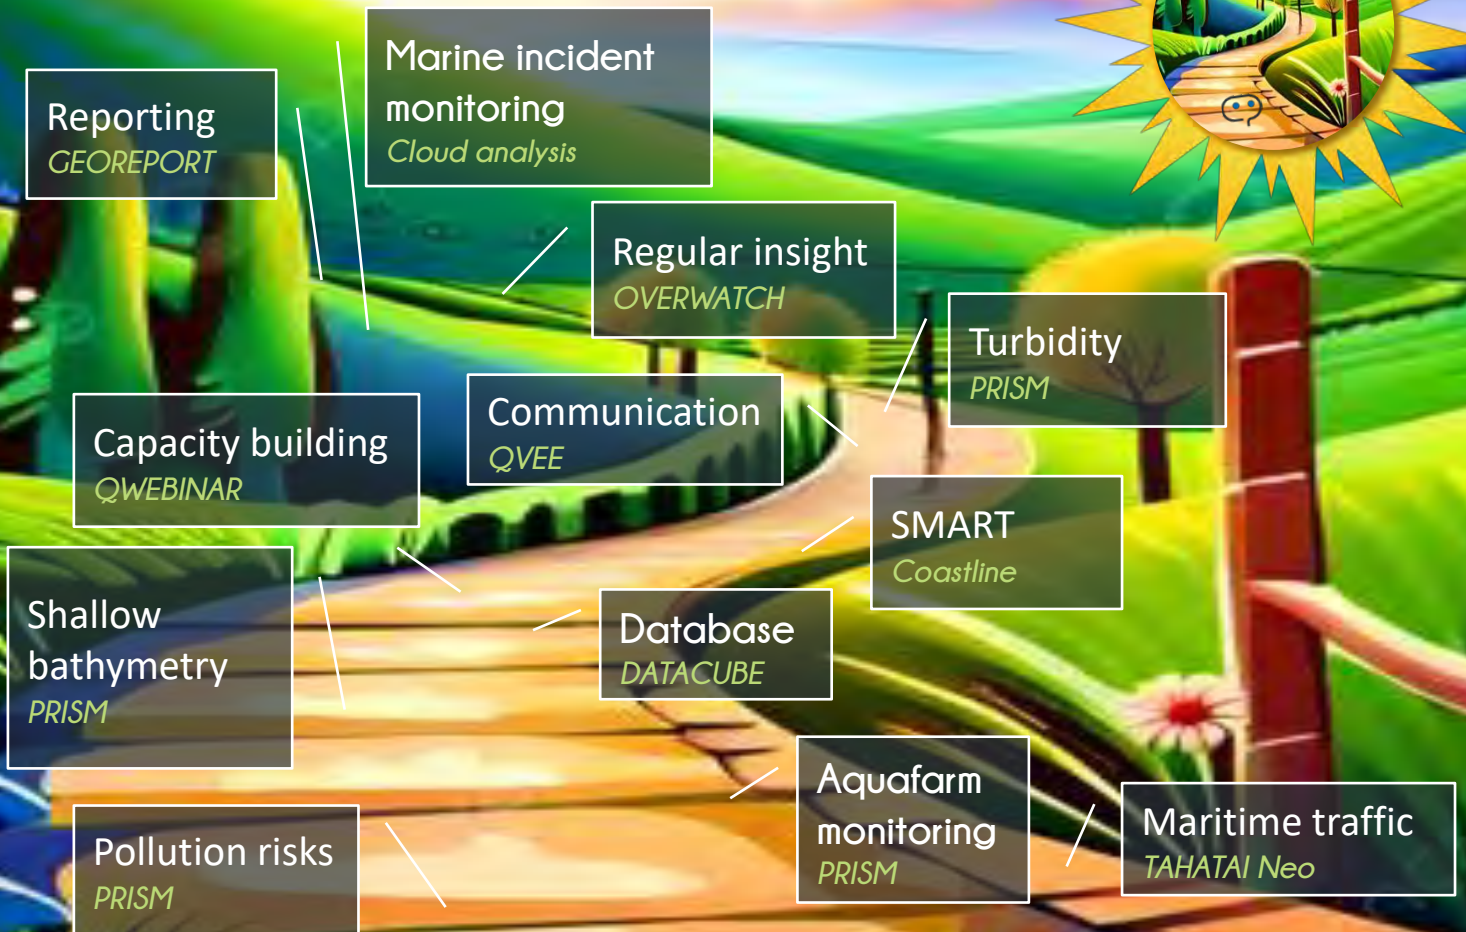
Reporting
GEOREPORT

Marine incident monitoring
Cloud analysis

Regular insight
OVERWATCH

Turbidity
PRISM

Communication
QVEE

Capacity building
QWEBINAR

SMART
Coastline

Shallow bathymetry
PRISM

Database
DATACUBE

Aquafarm monitoring
PRISM

Maritime traffic
TAHATAI Neo

Pollution risks
PRISM